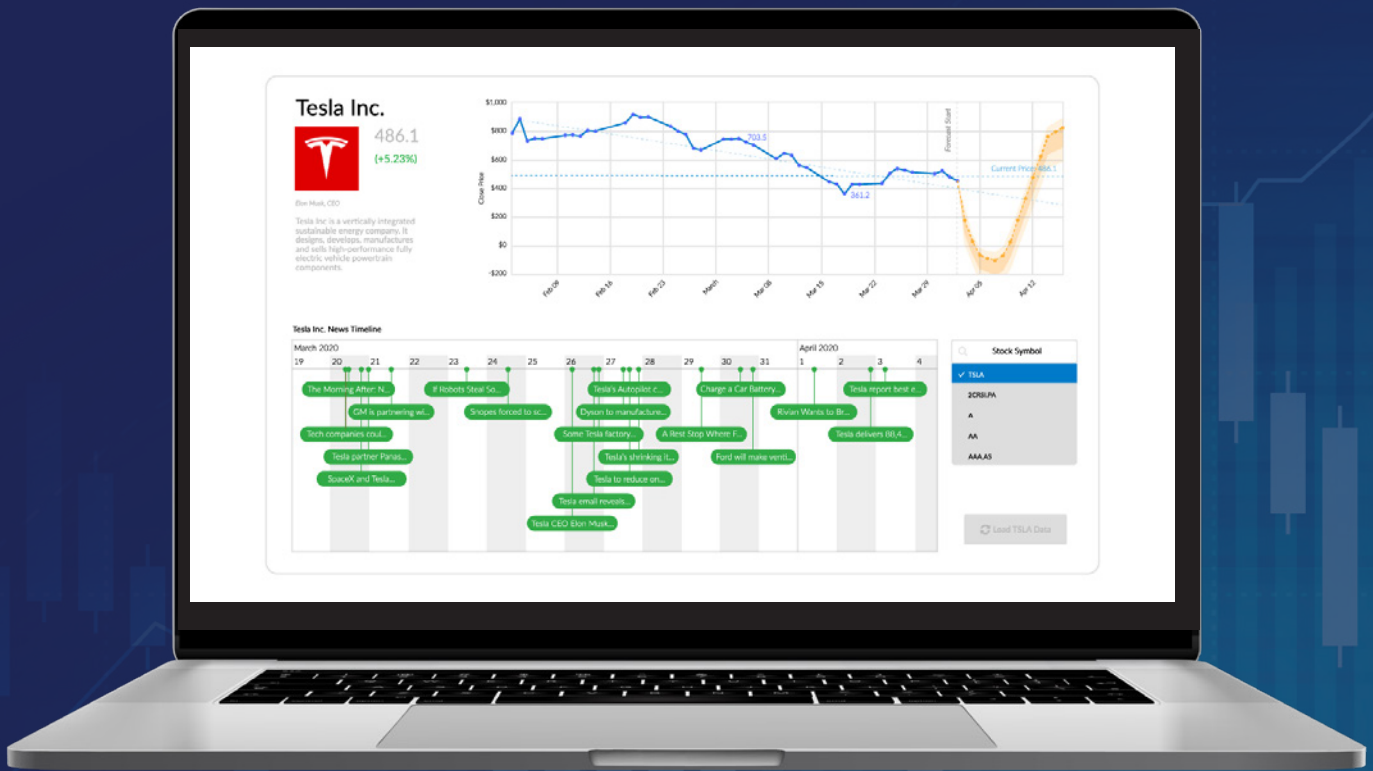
Tesla Inc.

486.1

(+5.23%)

Elon Musk, CEO

Tesla Inc is a vertically integrated sustainable energy company. It designs, develops, manufactures and sells high-performance fully electric vehicle powertrain components.

$1,000
$800
$600
$400
$200
$0
-$200

Close Price

703.5

361.2

Forecast Start

Current Price: 486.1

Feb 09
Feb 16
Feb 23
March
Mar 08
Mar 15
Mar 22
Mar 29
Apr 05
Apr 12

Tesla Inc. News Timeline

March 2020

April 2020

19 20 21 22 23 24 25 26 27 28 29 30 31 1 2 3 4

The Morning After: N...
GM is partnering wi...
Tech companies coul...
Tesla partner Panas...
SpaceX and Tesla...
If Robots Steal So...
Snopes forced to sc...
Tesla's Autopilot c...
Dyson to manufacture...
Some Tesla factory...
Tesla's shrinking it...
Tesla to reduce on...
Tesla email reveals...
Tesla CEO Elon Musk...
Charge a Car Battery...
A Rest Stop Where F...
Ford will make venti...
Rivian Wants to Br...
Tesla report best e...
Tesla delivers 88,4...

Stock Symbol

✓ TSLA
2CRSI.PA
A
AA
AAA.AS

Load TSLA Data